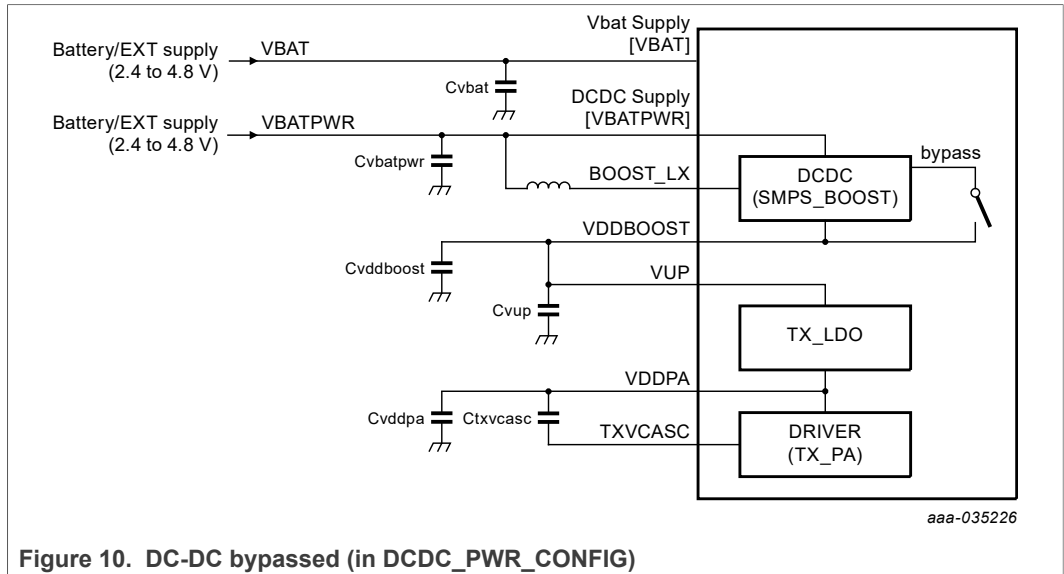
Vbat Supply [VBAT]

Battery/EXT supply (2.4 to 4.8 V)

VBAT

Cvbat

DCDC Supply [VBATPWR]

Battery/EXT supply (2.4 to 4.8 V)

VBATPWR

Cvbatpwr

BOOST_LX

DCDC (SMPS_BOOST)

bypass

VDDBOOST

Cvddboost

VUP

Cvup

TX_LDO

VDDPA

Cvddpa

Ctxvcasc

TXVCASC

DRIVER (TX_PA)

aaa-035226

Figure 10. DC-DC bypassed (in DCDC_PWR_CONFIG)